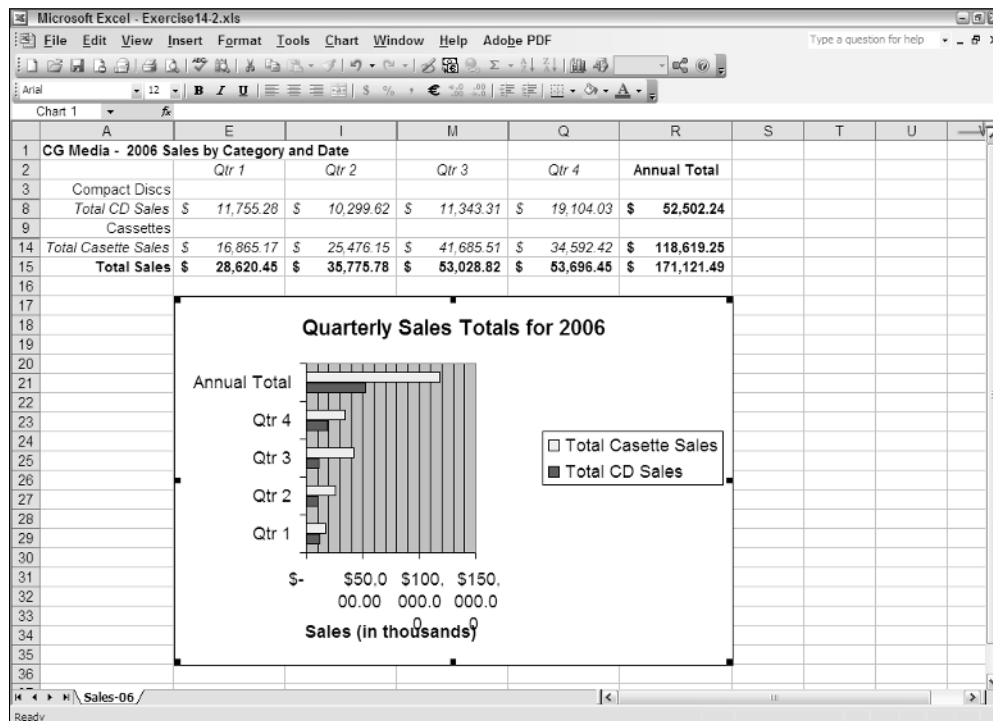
Microsoft Excel - Exercise14-2.xls

File Edit View Insert Format Tools Chart Window Help Adobe PDF

Type a question for help

Arial 12 B I U $ % , €

Chart 1 fx

| | A | E | I | M | Q | R | S | T | U |
|---|---|---|---|---|---|---|---|---|---|
| 1 | CG Media - 2006 Sales by Category and Date | | | | | | | | |
| 2 | | Qtr 1 | Qtr 2 | Qtr 3 | Qtr 4 | Annual Total | | | |
| 3 | Compact Discs | | | | | | | | |
| 8 | Total CD Sales | $ 11,755.28 | $ 10,299.62 | $ 11,343.31 | $ 19,104.03 | $ 52,502.24 | | | |
| 9 | Cassettes | | | | | | | | |
| 14 | Total Casette Sales | $ 16,865.17 | $ 25,476.15 | $ 41,685.51 | $ 34,592.42 | $ 118,619.25 | | | |
| 15 | Total Sales | $ 28,620.45 | $ 35,775.78 | $ 53,028.82 | $ 53,696.45 | $ 171,121.49 | | | |

16 17 18 19 20 21 22 23 24 25 26 27 28 29 30 31 32 33 34 35 36

Quarterly Sales Totals for 2006

Annual Total
Qtr 4
Qtr 3
Qtr 2
Qtr 1

$- $50.0 00.00 $100, 000.0 0 $150, 000.0 0

Sales (in thousands)

Total Casette Sales
Total CD Sales

Sales-06

Ready